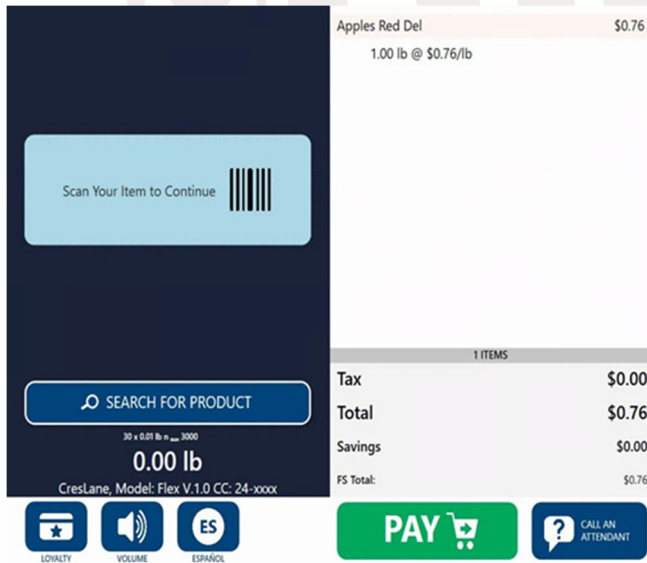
Scan Your Item to Continue

SEARCH FOR PRODUCT

30 x 0.01 lb n_max 3000

0.00 lb

CresLane, Model: Flex V.1.0 CC: 24-xxxx

LOYALTY

VOLUME

ES

ESPAÑOL

Apples Red Del $0.76

1.00 lb @ $0.76/lb

1 ITEMS

Tax $0.00

Total $0.76

Savings $0.00

FS Total: $0.76

PAY

CALL AN ATTENDANT